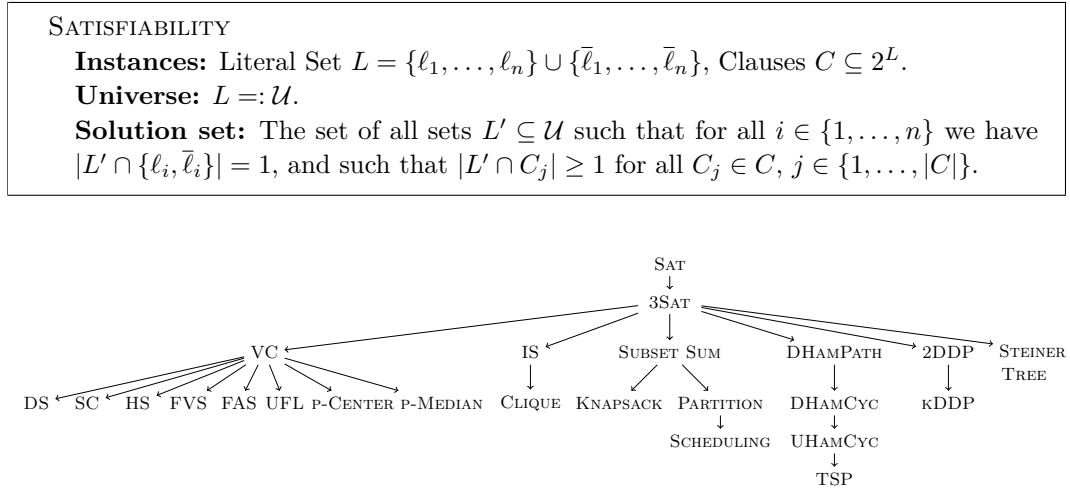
Satisfiability
**Instances:** Literal Set $L = \{\ell_1, \dots, \ell_n\} \cup \{\overline{\ell}_1, \dots, \overline{\ell}_n\}$, Clauses $C \subseteq 2^L$.
**Universe:** $L =: \mathcal{U}$.
**Solution set:** The set of all sets $L' \subseteq \mathcal{U}$ such that for all $i \in \{1, \dots, n\}$ we have $|L' \cap \{\ell_i, \overline{\ell}_i\}| = 1$, and such that $|L' \cap C_j| \geq 1$ for all $C_j \in C$, $j \in \{1, \dots, |C|\}$.

Sat
3Sat
VC
IS
Subset Sum
DHamPath
2DDP
Steiner Tree
DS
SC
HS
FVS
FAS
UFL
p-Center
p-Median
Clique
Knapsack
Partition
Scheduling
DHamCyc
UHamCyc
TSP
kDDP